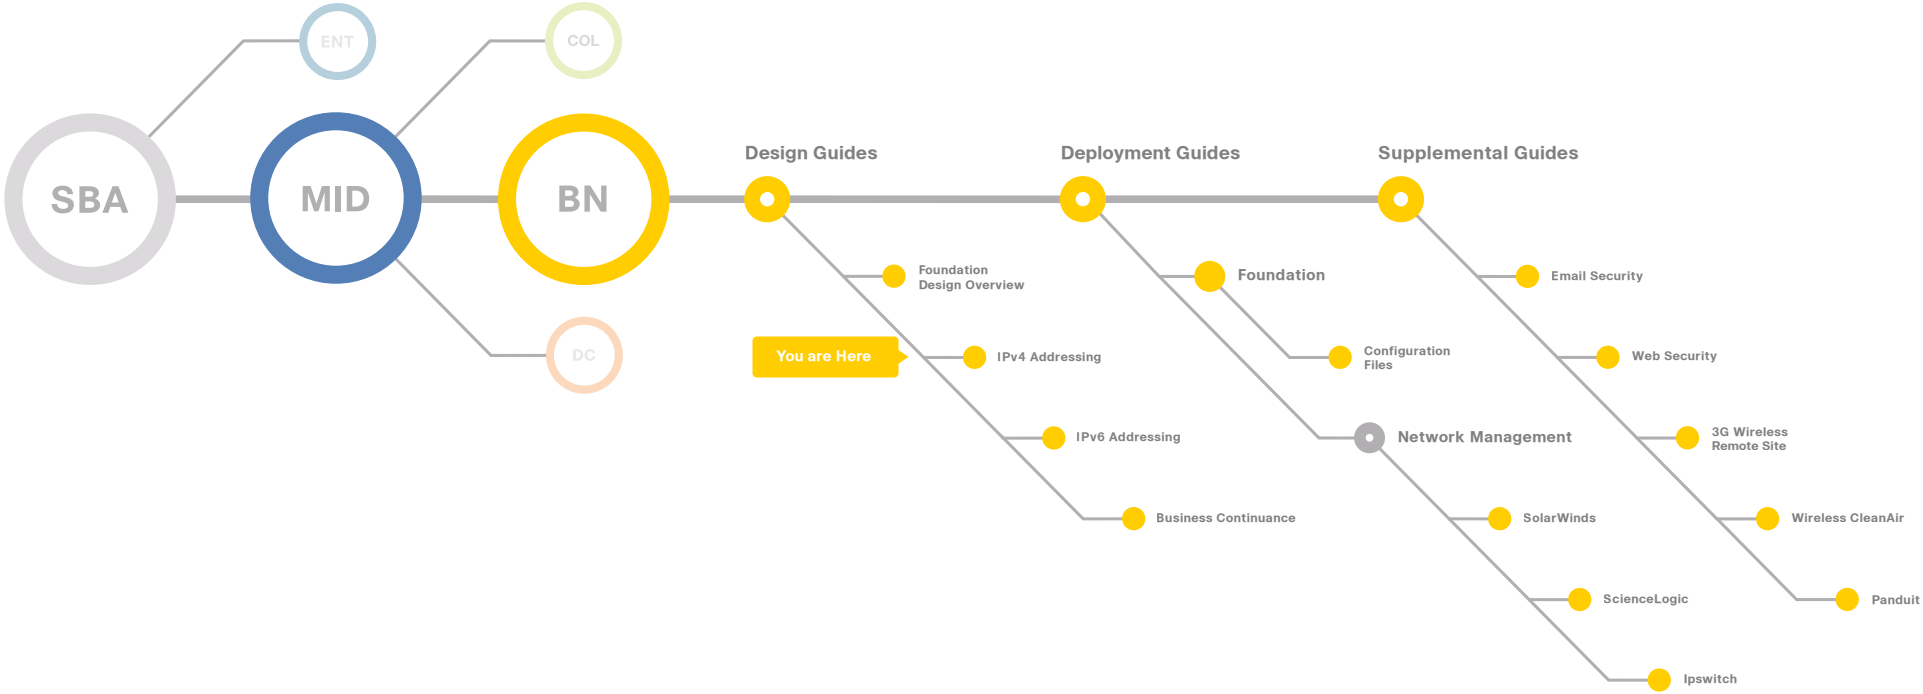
ENT

COL

SBA

MID

BN

DC

Design Guides

Deployment Guides

Supplemental Guides

Foundation Design Overview

You are Here

IPv4 Addressing

IPv6 Addressing

Business Continuance

Foundation

Configuration Files

Network Management

SolarWinds

ScienceLogic

Ipswitch

Email Security

Web Security

3G Wireless Remote Site

Wireless CleanAir

Panduit